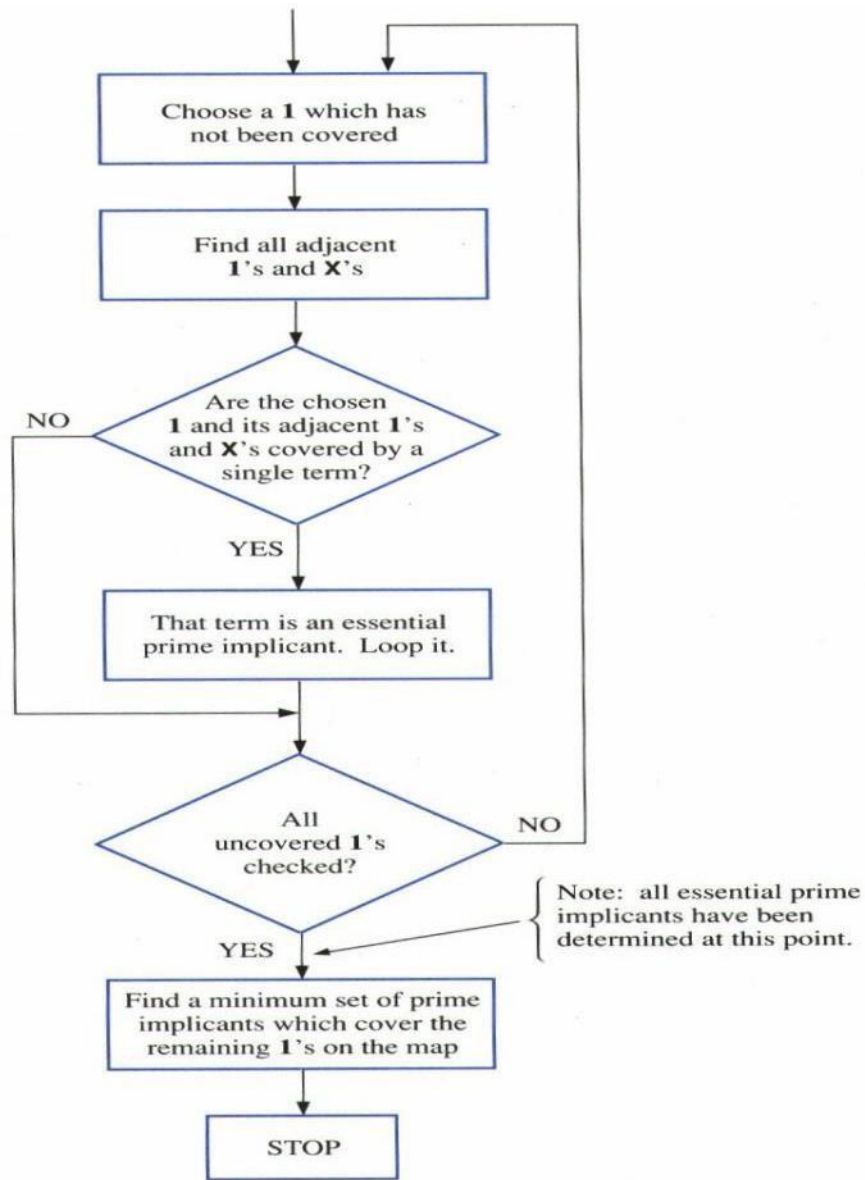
Choose a 1 which has not been covered

Find all adjacent 1's and X's

NO

Are the chosen 1 and its adjacent 1's and X's covered by a single term?

YES

That term is an essential prime implicant. Loop it.

All uncovered 1's checked?

NO

Note: all essential prime implicants have been determined at this point.

YES

Find a minimum set of prime implicants which cover the remaining 1's on the map

STOP